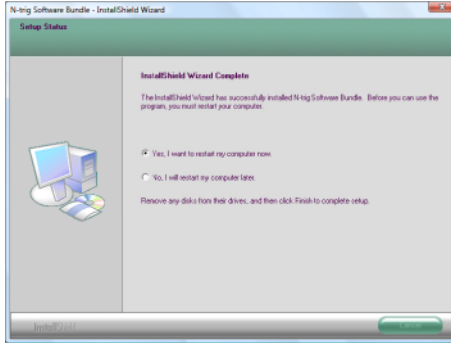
N-trig Software Bundle - InstallShield Wizard

Setup Status

InstallShield Wizard Complete

The InstallShield Wizard has successfully installed N-trig Software Bundle. Before you can use the program, you must restart your computer.

Yes, I want to restart my computer now.

No, I will restart my computer later.

Remove any disks from their drives, and then click Finish to complete setup.

InstallShield

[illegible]